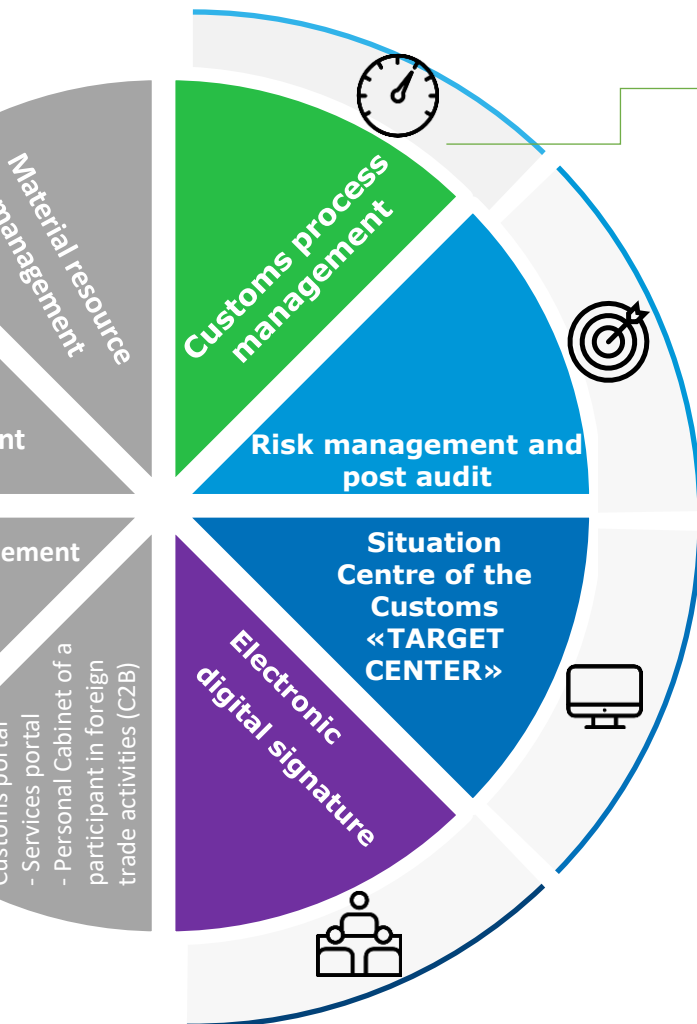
Material resource management

nt

ement

Customs portal
- Services portal
- Personal Cabinet of a participant in foreign trade activities (C2B)

Customs process management

Risk management and post audit

Situation Centre of the Customs «TARGET CENTER»

Electronic digital signature